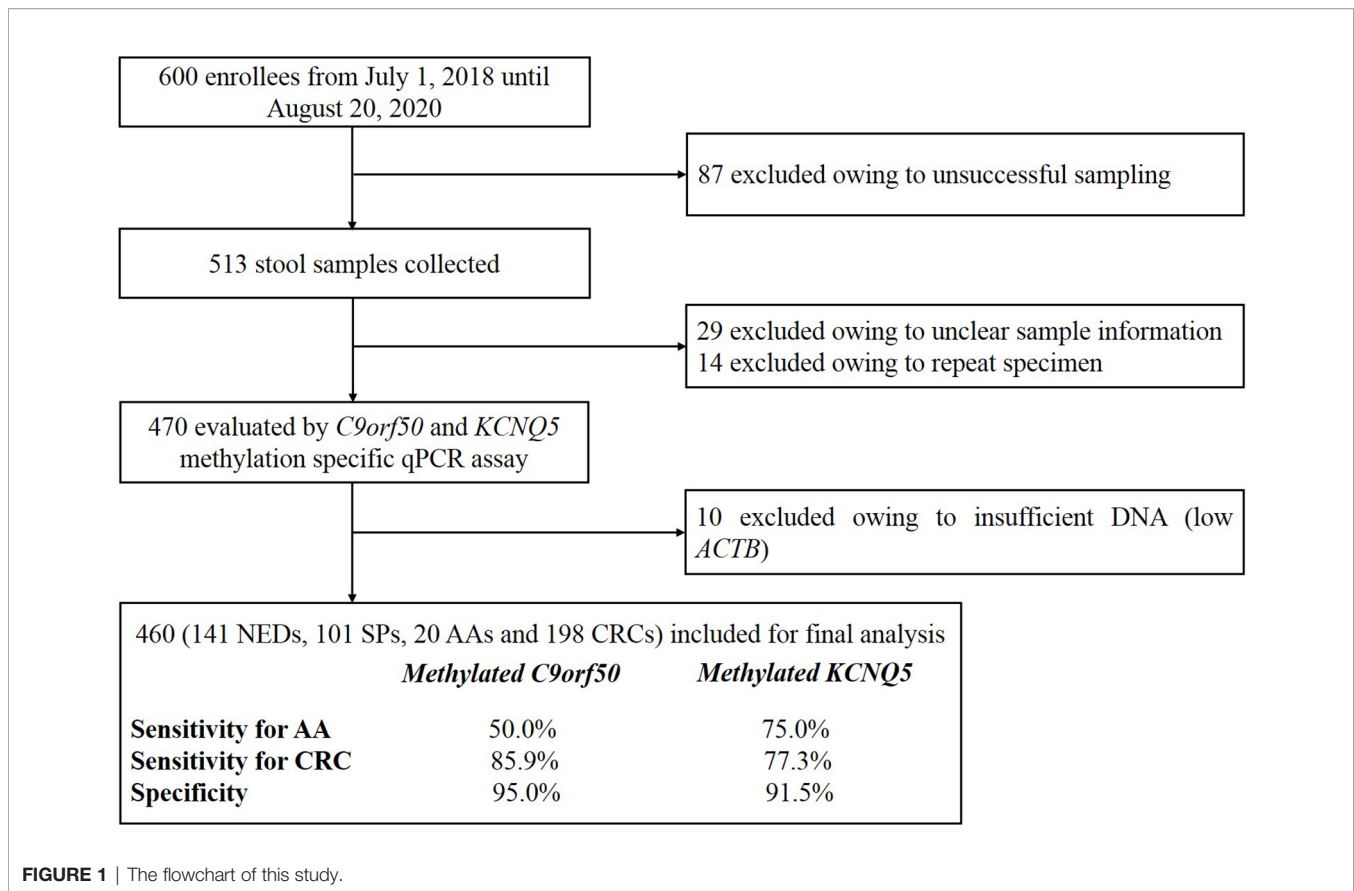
600 enrollees from July 1, 2018 until August 20, 2020

87 excluded owing to unsuccessful sampling

513 stool samples collected

29 excluded owing to unclear sample information
14 excluded owing to repeat specimen

470 evaluated by C9orf50 and KCNQ5 methylation specific qPCR assay

10 excluded owing to insufficient DNA (low ACTB)

460 (141 NEDs, 101 SPs, 20 AAs and 198 CRCs) included for final analysis

| | Methylated C9orf50 | Methylated KCNQ5 |
|---|---|---|
| Sensitivity for AA | 50.0% | 75.0% |
| Sensitivity for CRC | 85.9% | 77.3% |
| Specificity | 95.0% | 91.5% |

FIGURE 1 | The flowchart of this study.